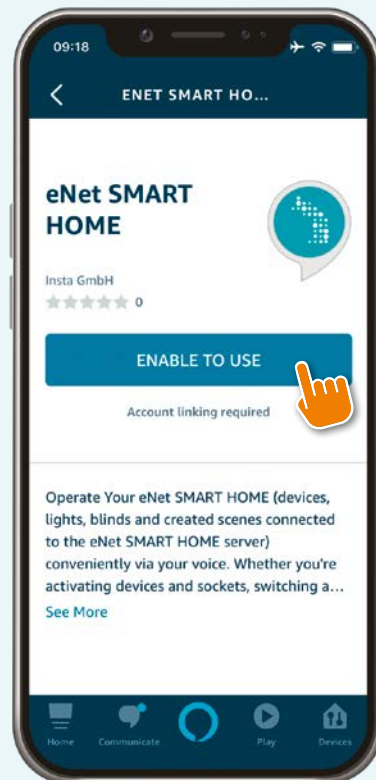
09:18

ENET SMART HO...

eNet SMART HOME

Insta GmbH

0

ENABLE TO USE

Account linking required

Operate Your eNet SMART HOME (devices, lights, blinds and created scenes connected to the eNet SMART HOME server) conveniently via your voice. Whether you're activating devices and sockets, switching a...

See More

Home Communicate Play Devices